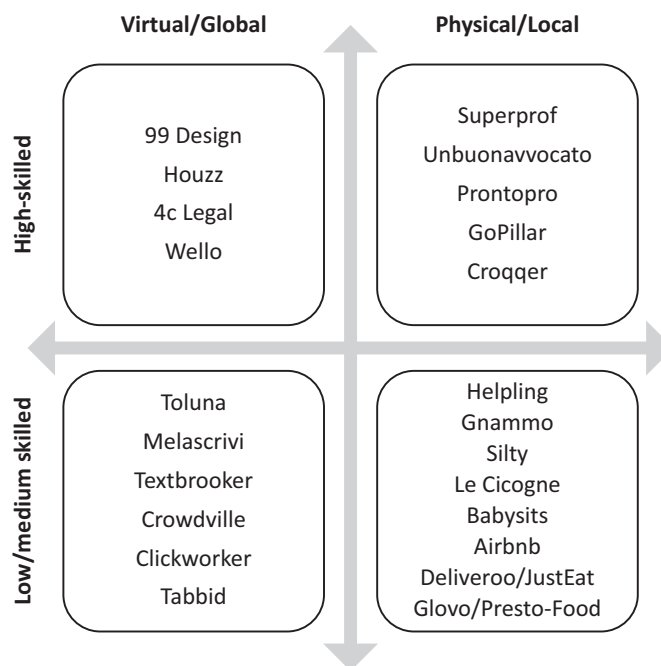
Virtual/Global

Physical/Local

High-skilled

99 Design
Houzz
4c Legal
Wello

Superprof
Unbuonavvocato
Prontopro
GoPillar
Croqqer

Low/medium skilled

Toluna
Melascrivi
Textbrooker
Crowdville
Clickworker
Tabbid

Helpling
Gnammo
Silty
Le Cicogne
Babysits
Airbnb
Deliveroo/JustEat
Glovo/Presto-Food